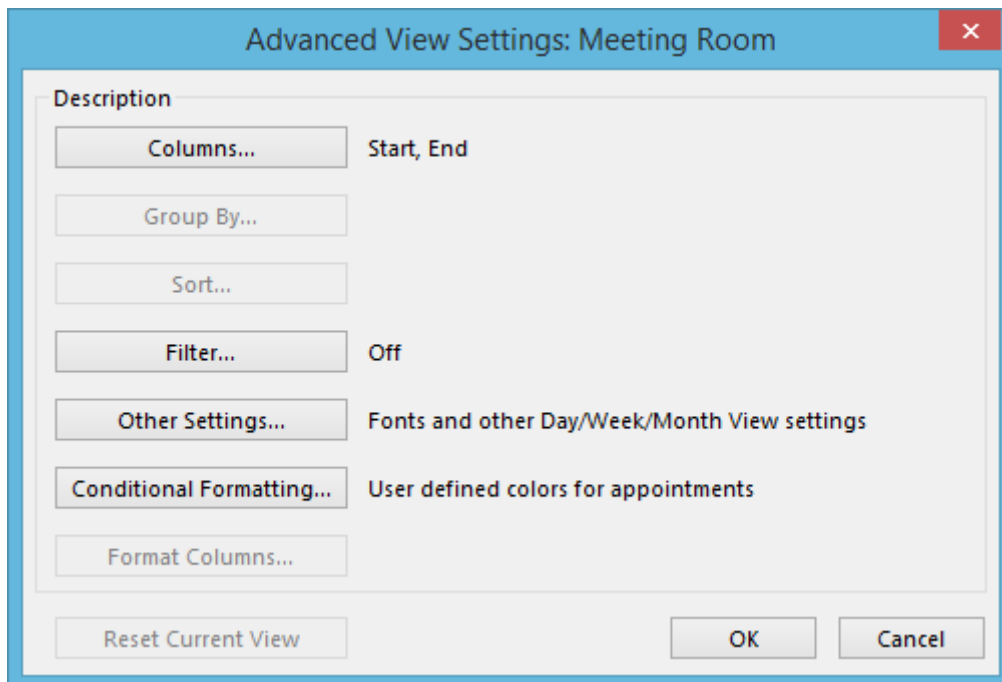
Advanced View Settings: Meeting Room

Description

Columns... Start, End

Group By...

Sort...

Filter... Off

Other Settings... Fonts and other Day/Week/Month View settings

Conditional Formatting... User defined colors for appointments

Format Columns...

Reset Current View

OK

Cancel